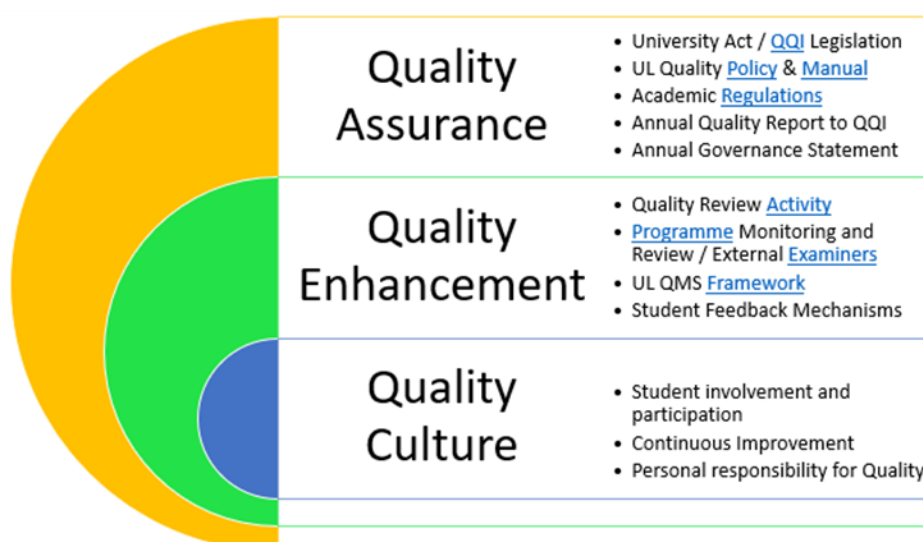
Quality Assurance

- University Act / QQI Legislation
- UL Quality Policy & Manual
- Academic Regulations
- Annual Quality Report to QQI
- Annual Governance Statement

Quality Enhancement

- Quality Review Activity
- Programme Monitoring and Review / External Examiners
- UL QMS Framework
- Student Feedback Mechanisms

Quality Culture

- Student involvement and participation
- Continuous Improvement
- Personal responsibility for Quality